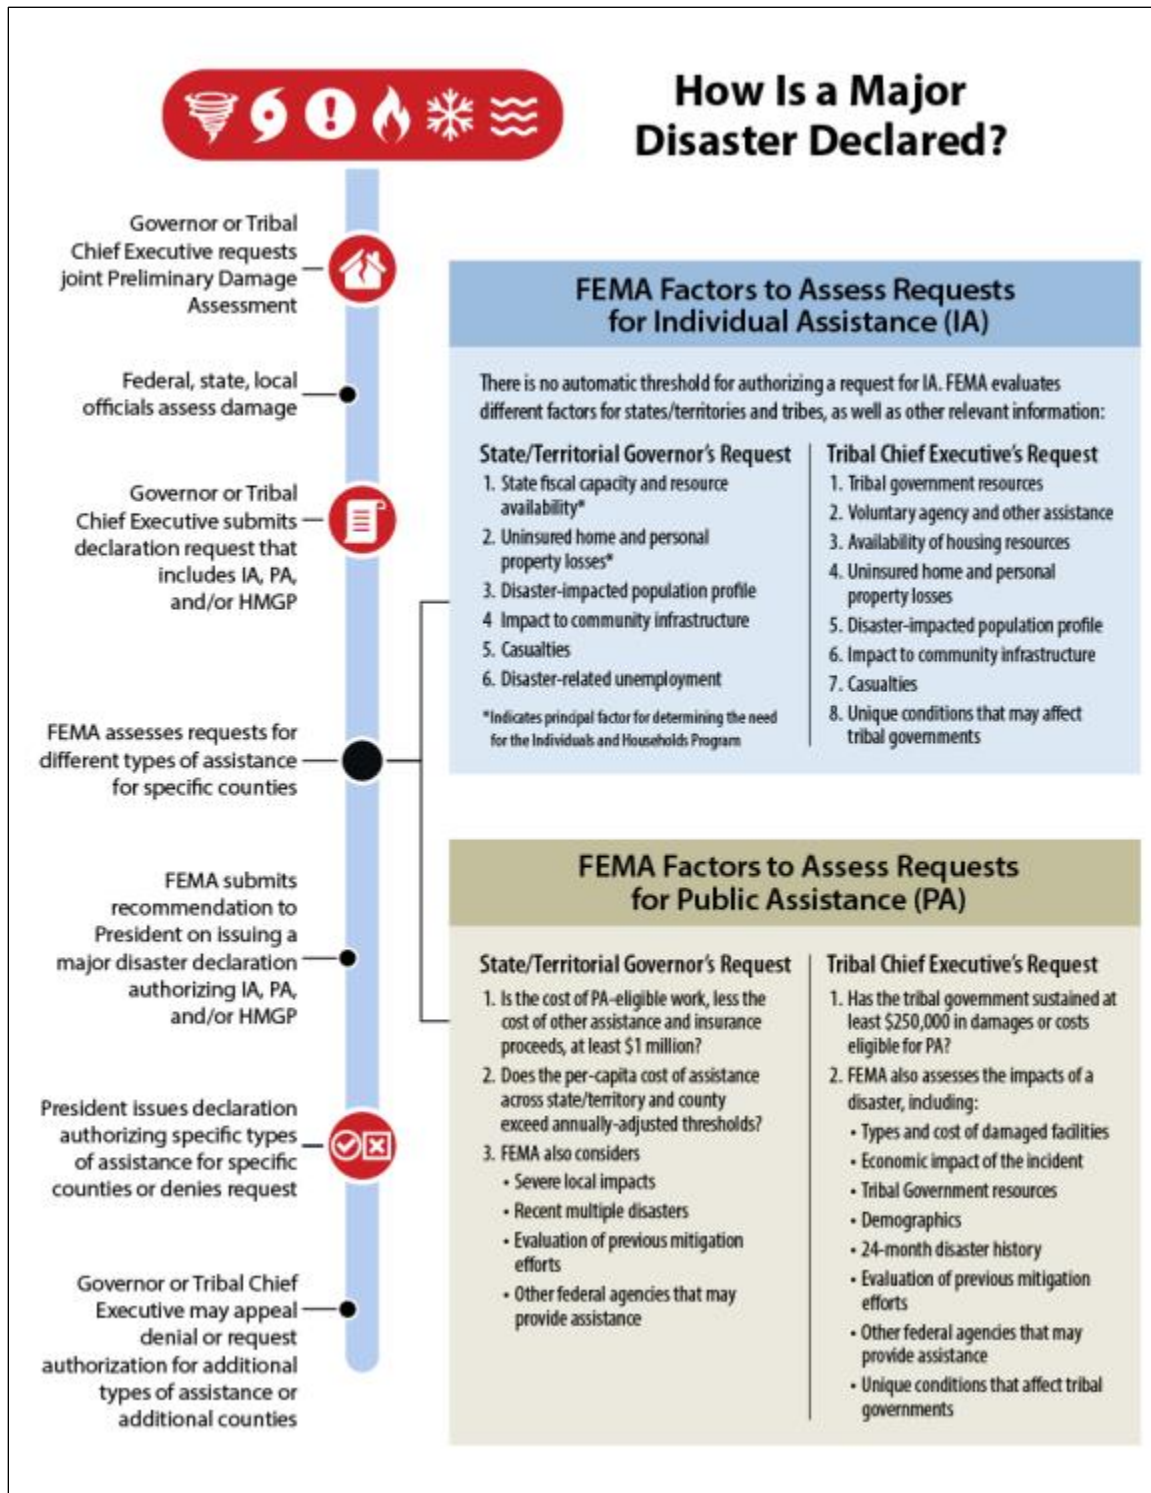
How Is a Major Disaster Declared?

Governor or Tribal Chief Executive requests joint Preliminary Damage Assessment

Federal, state, local officials assess damage

Governor or Tribal Chief Executive submits declaration request that includes IA, PA, and/or HMGP

FEMA assesses requests for different types of assistance for specific counties

FEMA submits recommendation to President on issuing a major disaster declaration authorizing IA, PA, and/or HMGP

President issues declaration authorizing specific types of assistance for specific counties or denies request

Governor or Tribal Chief Executive may appeal denial or request authorization for additional types of assistance or additional counties

FEMA Factors to Assess Requests for Individual Assistance (IA)

There is no automatic threshold for authorizing a request for IA. FEMA evaluates different factors for states/territories and tribes, as well as other relevant information:

State/Territorial Governor's Request
1. State fiscal capacity and resource availability*
2. Uninsured home and personal property losses*
3. Disaster-impacted population profile
4 Impact to community infrastructure
5. Casualties
6. Disaster-related unemployment

*Indicates principal factor for determining the need for the Individuals and Households Program

Tribal Chief Executive's Request
1. Tribal government resources
2. Voluntary agency and other assistance
3. Availability of housing resources
4. Uninsured home and personal property losses
5. Disaster-impacted population profile
6. Impact to community infrastructure
7. Casualties
8. Unique conditions that may affect tribal governments

FEMA Factors to Assess Requests for Public Assistance (PA)

State/Territorial Governor's Request
1. Is the cost of PA-eligible work, less the cost of other assistance and insurance proceeds, at least $1 million?
2. Does the per-capita cost of assistance across state/territory and county exceed annually-adjusted thresholds?
3. FEMA also considers
• Severe local impacts
• Recent multiple disasters
• Evaluation of previous mitigation efforts
• Other federal agencies that may provide assistance

Tribal Chief Executive's Request
1. Has the tribal government sustained at least $250,000 in damages or costs eligible for PA?
2. FEMA also assesses the impacts of a disaster, including:
• Types and cost of damaged facilities
• Economic impact of the incident
• Tribal Government resources
• Demographics
• 24-month disaster history
• Evaluation of previous mitigation efforts
• Other federal agencies that may provide assistance
• Unique conditions that affect tribal governments